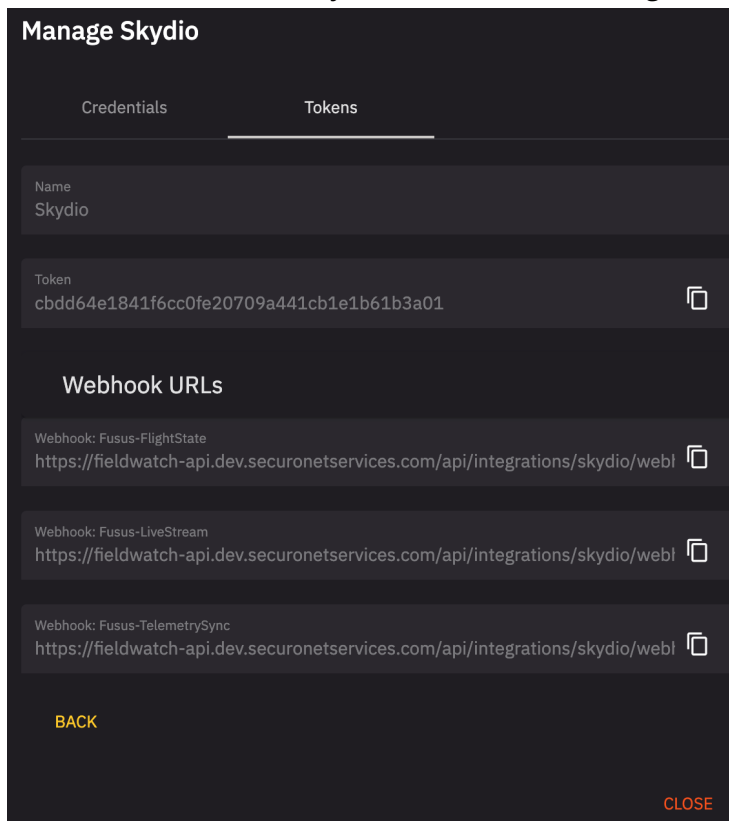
Manage Skydio

Credentials

Tokens

Name
Skydio

Token
cbdd64e1841f6cc0fe20709a441cb1e1b61b3a01

Webhook URLs

Webhook: Fusus-FlightState
https://fieldwatch-api.dev.securonetservices.com/api/integrations/skydio/webl

Webhook: Fusus-LiveStream
https://fieldwatch-api.dev.securonetservices.com/api/integrations/skydio/webl

Webhook: Fusus-TelemetrySync
https://fieldwatch-api.dev.securonetservices.com/api/integrations/skydio/webl

BACK

CLOSE